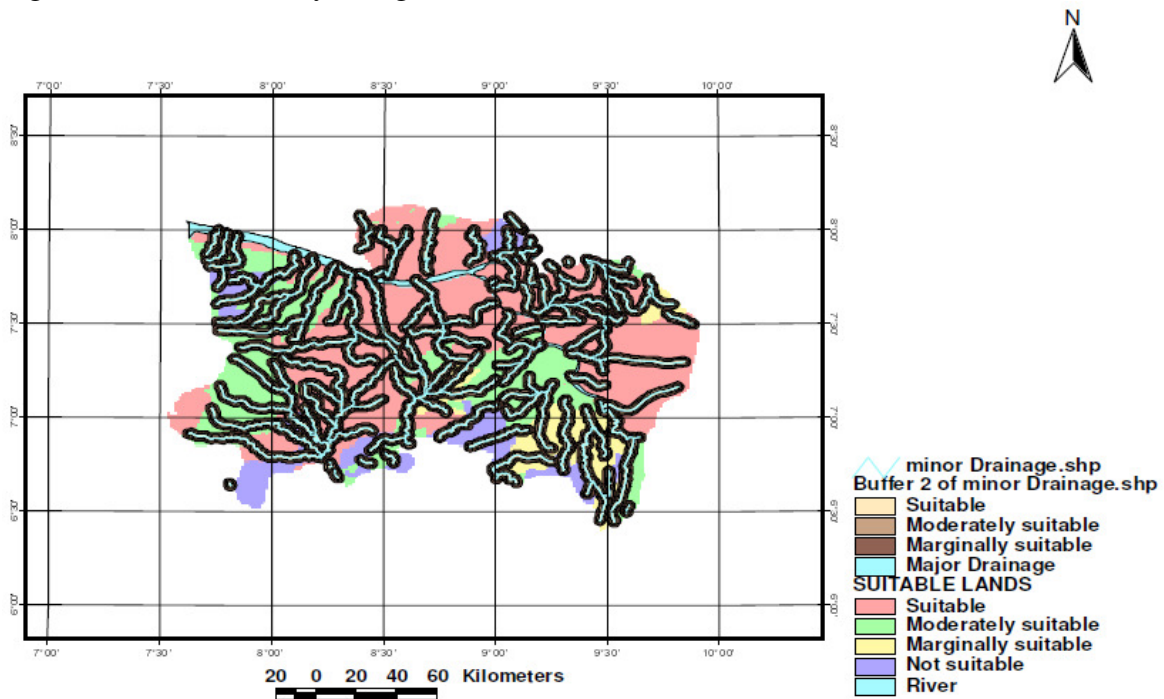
N

7°00' 7°30' 8°00' 8°30' 9°00' 9°30' 10°00'

8°30'
8°00'
7°30'
7°00'
6°30'
6°00'

8°30'
8°00'
7°30'
7°00'
6°30'
6°00'

7°00' 7°30' 8°00' 8°30' 9°00' 9°30' 10°00'

20 0 20 40 60 Kilometers

minor Drainage.shp
Buffer 2 of minor Drainage.shp
Suitable
Moderately suitable
Marginally suitable
Major Drainage
SUITABLE LANDS
Suitable
Moderately suitable
Marginally suitable
Not suitable
River